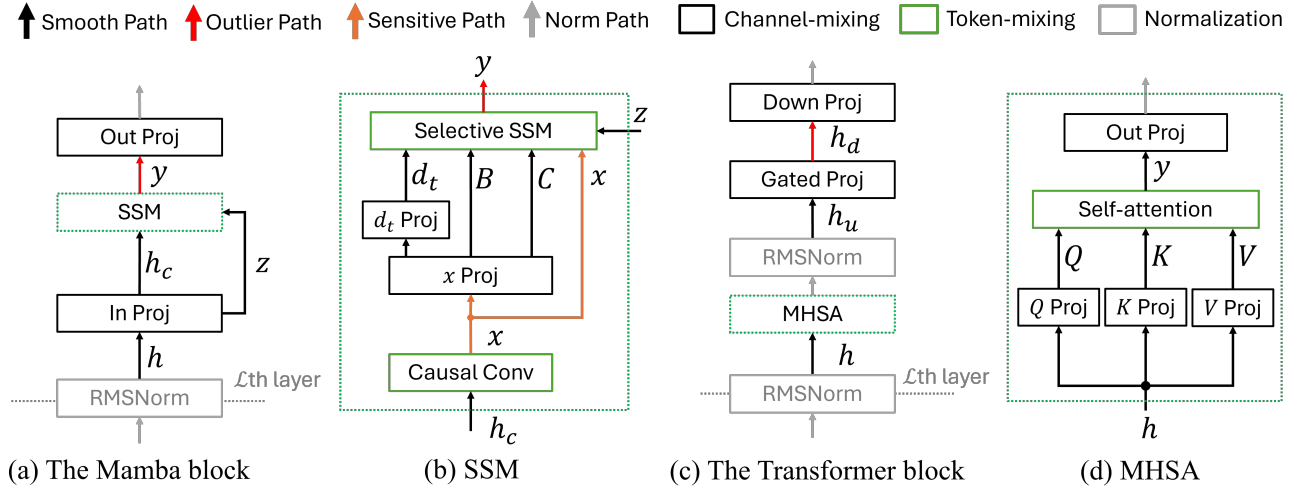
Smooth Path Outlier Path Sensitive Path Norm Path Channel-mixing Token-mixing Normalization

Out Proj
$y$
SSM
$h_c$
$z$
In Proj
$h$
RMSNorm
$\mathcal{L}$th layer

$y$
Selective SSM
$z$
$d_t$
$B$
$C$
$x$
$d_t$ Proj
$x$ Proj
$x$
Causal Conv
$h_c$

Down Proj
$h_d$
Gated Proj
$h_u$
RMSNorm
MHSA
$h$
$\mathcal{L}$th layer
RMSNorm

Out Proj
$y$
Self-attention
$Q$
$K$
$V$
$Q$ Proj
$K$ Proj
$V$ Proj
$h$

(a) The Mamba block (b) SSM (c) The Transformer block (d) MHSA